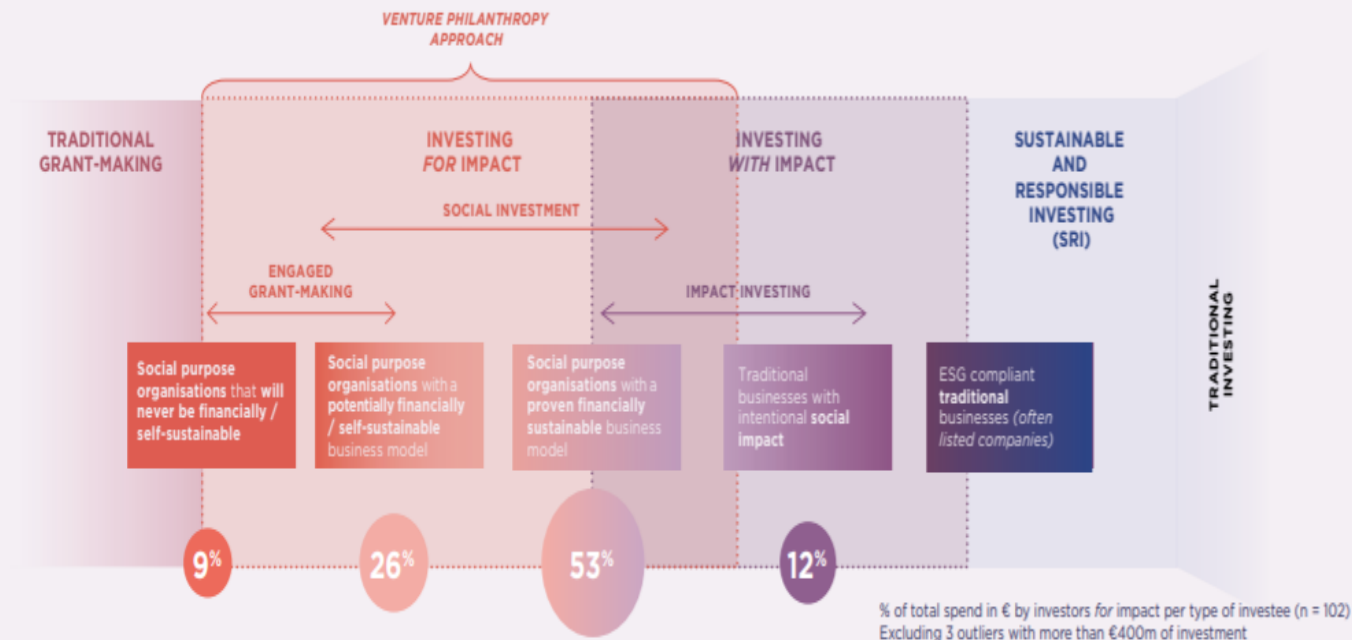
VENTURE PHILANTHROPY APPROACH

TRADITIONAL GRANT-MAKING

INVESTING FOR IMPACT

INVESTING WITH IMPACT

SUSTAINABLE AND RESPONSIBLE INVESTING (SRI)

SOCIAL INVESTMENT

ENGAGED GRANT-MAKING

IMPACT INVESTING

TRADITIONAL INVESTING

Social purpose organisations that will never be financially / self-sustainable

Social purpose organisations with a potentially financially / self-sustainable business model

Social purpose organisations with a proven financially sustainable business model

Traditional businesses with intentional social impact

ESG compliant traditional businesses (often listed companies)

9%

26%

53%

12%

% of total spend in € by investors for impact per type of investee (n = 102)
Excluding 3 outliers with more than €400m of investment